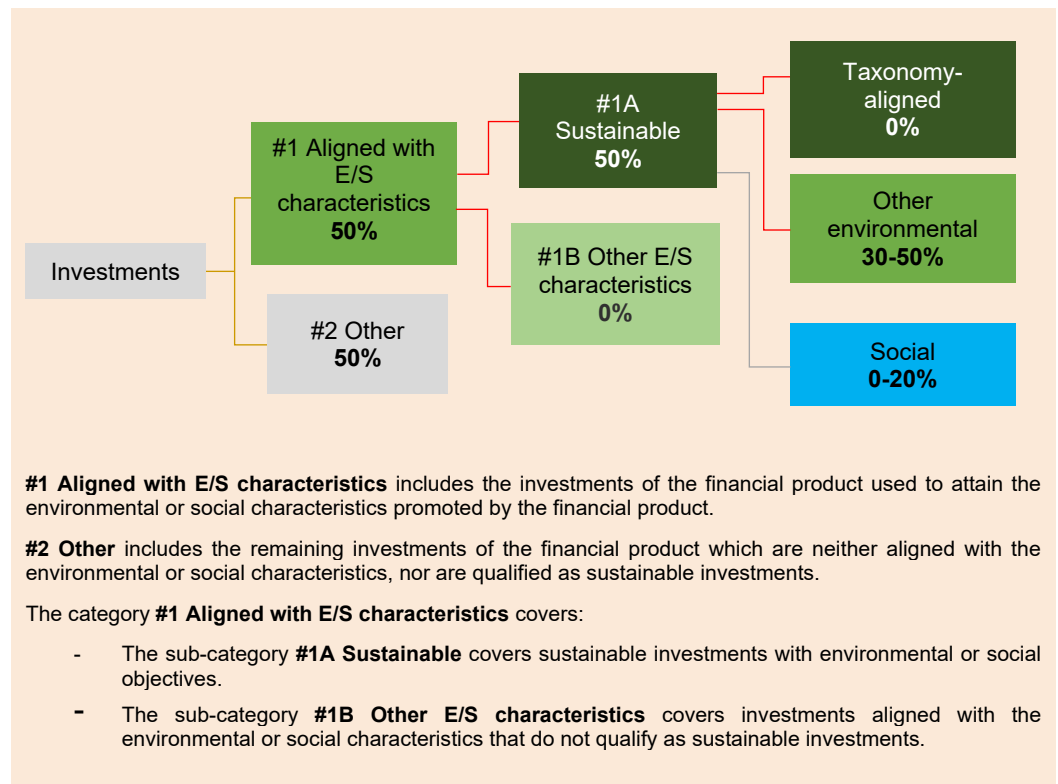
Investments

#1 Aligned with E/S characteristics
50%

#2 Other
50%

#1A Sustainable
50%

#1B Other E/S characteristics
0%

Taxonomy-aligned
0%

Other environmental
30-50%

Social
0-20%

**#1 Aligned with E/S characteristics** includes the investments of the financial product used to attain the environmental or social characteristics promoted by the financial product.

**#2 Other** includes the remaining investments of the financial product which are neither aligned with the environmental or social characteristics, nor are qualified as sustainable investments.

The category **#1 Aligned with E/S characteristics** covers:

- The sub-category **#1A Sustainable** covers sustainable investments with environmental or social objectives.

- The sub-category **#1B Other E/S characteristics** covers investments aligned with the environmental or social characteristics that do not qualify as sustainable investments.